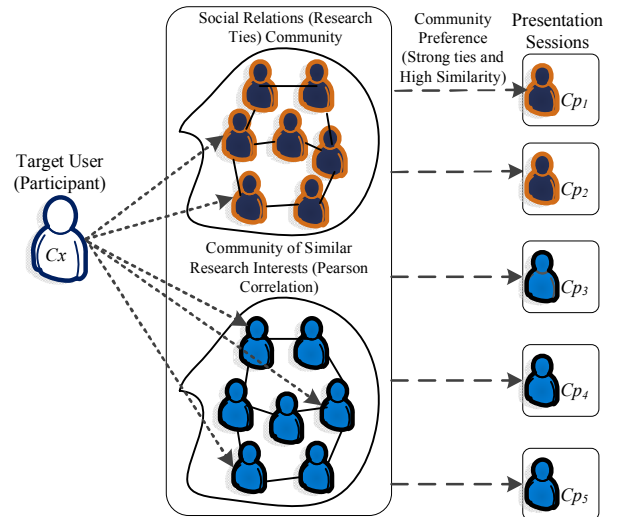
Social Relations (Research Ties) Community

Community Preference (Strong ties and High Similarity)

Presentation Sessions

Target User (Participant)

$Cx$

Community of Similar Research Interests (Pearson Correlation)

$Cp_1$

$Cp_2$

$Cp_3$

$Cp_4$

$Cp_5$